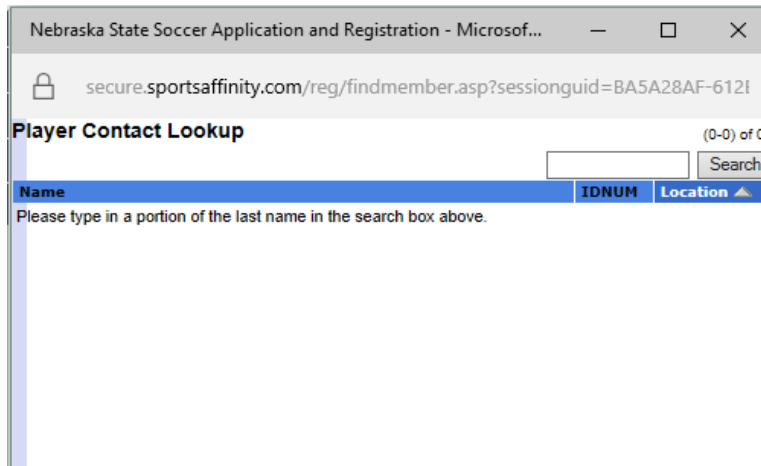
Nebraska State Soccer Application and Registration - Microsof...

secure.sportsaffinity.com/reg/findmember.asp?sessionguid=BA5A28AF-612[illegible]

Player Contact Lookup

(0-0) of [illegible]

Search

| Name | IDNUM | Location |
|---|---|---|
| Please type in a portion of the last name in the search box above. | | |